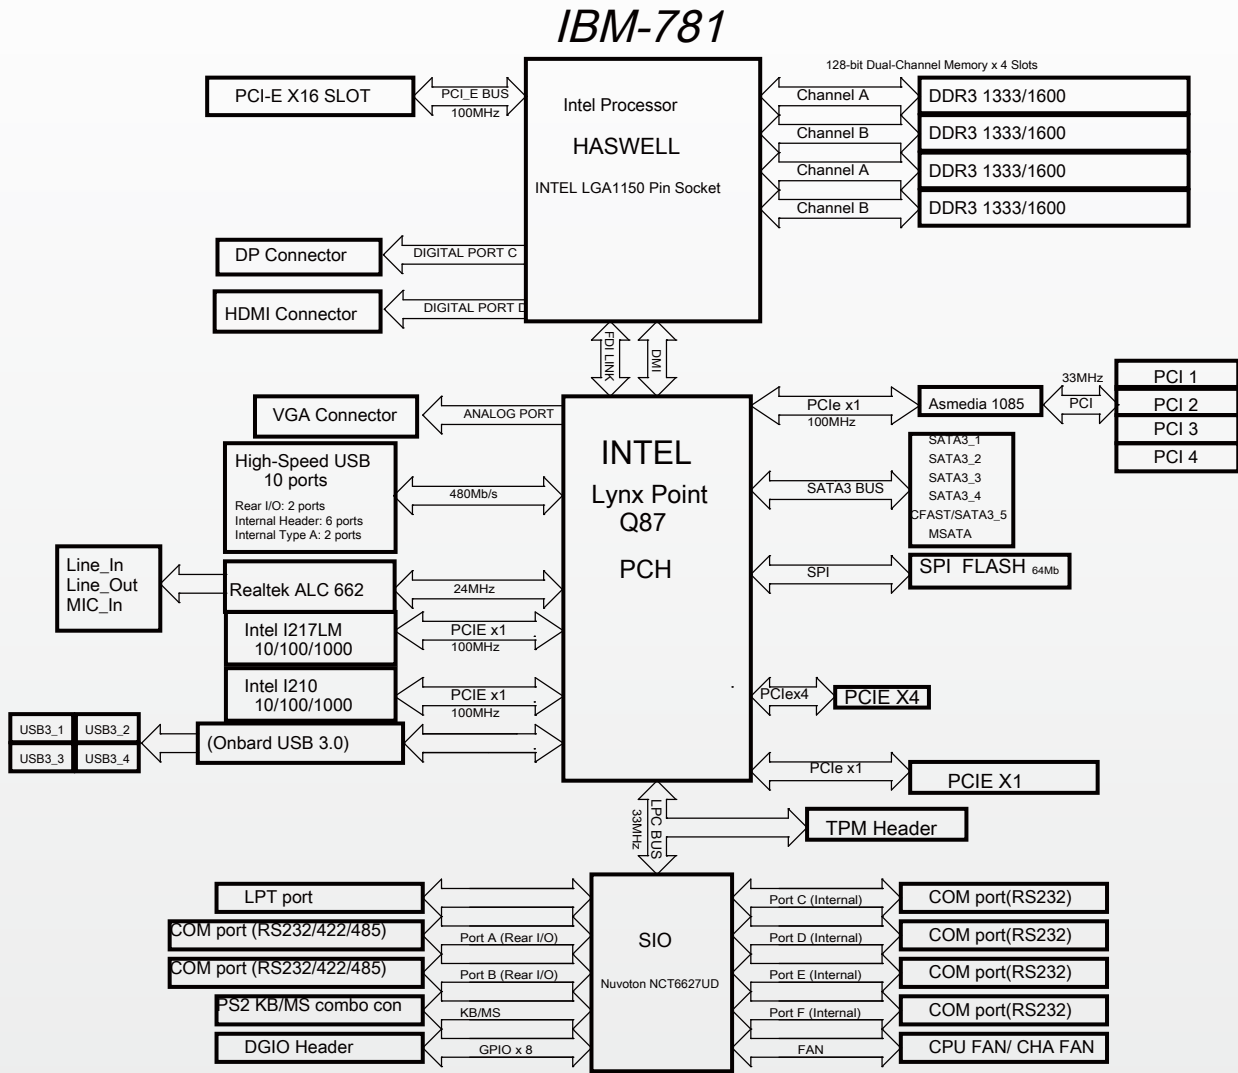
IBM-781

128-bit Dual-Channel Memory x 4 Slots

PCI-E X16 SLOT

PCI_E BUS
100MHz

Intel Processor

HASWELL

INTEL LGA1150 Pin Socket

Channel A
Channel B
Channel A
Channel B

DDR3 1333/1600
DDR3 1333/1600
DDR3 1333/1600
DDR3 1333/1600

DP Connector

DIGITAL PORT C

HDMI Connector

DIGITAL PORT D

FDI LINK

DMI

VGA Connector

ANALOG PORT

INTEL

Lynx Point
Q87

PCH

PCIe x1
100MHz

Asmedia 1085

33MHz
PCI

PCI 1
PCI 2
PCI 3
PCI 4

High-Speed USB
10 ports
Rear I/O: 2 ports
Internal Header: 6 ports
Internal Type A: 2 ports

480Mb/s

SATA3 BUS

SATA3_1
SATA3_2
SATA3_3
SATA3_4
CFAST/SATA3_5
MSATA

Line_In
Line_Out
MIC_In

Realtek ALC 662

24MHz

SPI

SPI FLASH 64Mb

Intel I217LM
10/100/1000

PCIE x1
100MHz

Intel I210
10/100/1000

PCIE x1
100MHz

PCIex4

PCIE X4

USB3_1
USB3_2
USB3_3
USB3_4

(Onbard USB 3.0)

PCIe x1

PCIE X1

LPC BUS
33MHz

TPM Header

LPT port

COM port (RS232/422/485)

Port A (Rear I/O)

COM port (RS232/422/485)

Port B (Rear I/O)

PS2 KB/MS combo con

KB/MS

DGIO Header

GPIO x 8

SIO

Nuvoton NCT6627UD

Port C (Internal)
Port D (Internal)
Port E (Internal)
Port F (Internal)
FAN

COM port(RS232)
COM port(RS232)
COM port(RS232)
COM port(RS232)
CPU FAN/ CHA FAN